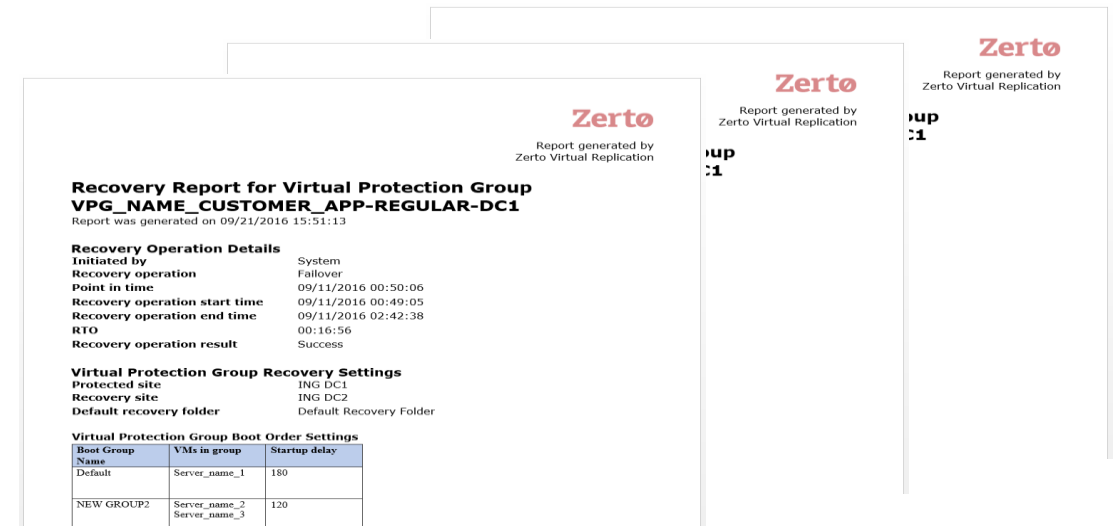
Zertø

Report generated by Zerto Virtual Replication

oup
C1

Zertø

Report generated by Zerto Virtual Replication

oup
C1

Zertø

Report generated by Zerto Virtual Replication

Recovery Report for Virtual Protection Group VPG_NAME_CUSTOMER_APP-REGULAR-DC1
Report was generated on 09/21/2016 15:51:13

Recovery Operation Details

| | |
|---|---|
| Initiated by | System |
| Recovery operation | Failover |
| Point in time | 09/11/2016 00:50:06 |
| Recovery operation start time | 09/11/2016 00:49:05 |
| Recovery operation end time | 09/11/2016 02:42:38 |
| RTO | 00:16:56 |
| Recovery operation result | Success |

Virtual Protection Group Recovery Settings

| | |
|---|---|
| Protected site | ING DC1 |
| Recovery site | ING DC2 |
| Default recovery folder | Default Recovery Folder |

Virtual Protection Group Boot Order Settings

| Boot Group Name | VMs in group | Startup delay |
|---|---|---|
| Default | Server_name_1 | 180 |
| NEW GROUP2 | Server_name_2 Server_name_3 | 120 |